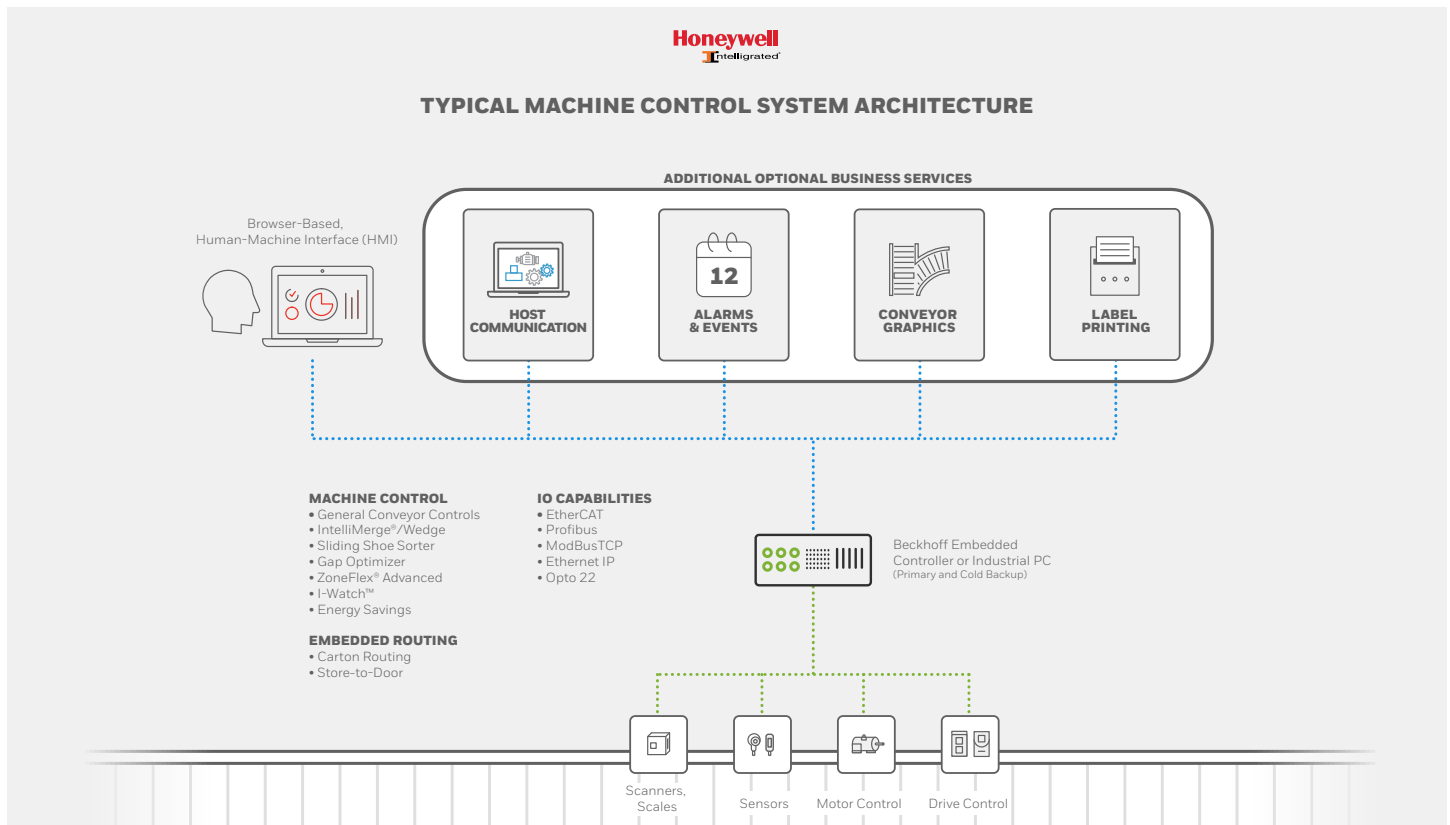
Honeywell
Intelligrated

TYPICAL MACHINE CONTROL SYSTEM ARCHITECTURE

ADDITIONAL OPTIONAL BUSINESS SERVICES

Browser-Based, Human-Machine Interface (HMI)

HOST COMMUNICATION

12

ALARMS & EVENTS

CONVEYOR GRAPHICS

LABEL PRINTING

MACHINE CONTROL
• General Conveyor Controls
• IntelliMerge®/Wedge
• Sliding Shoe Sorter
• Gap Optimizer
• ZoneFlex® Advanced
• I-Watch™
• Energy Savings

EMBEDDED ROUTING
• Carton Routing
• Store-to-Door

IO CAPABILITIES
• EtherCAT
• Profibus
• ModBusTCP
• Ethernet IP
• Opto 22

Beckhoff Embedded Controller or Industrial PC
(Primary and Cold Backup)

Scanners, Scales

Sensors

Motor Control

Drive Control